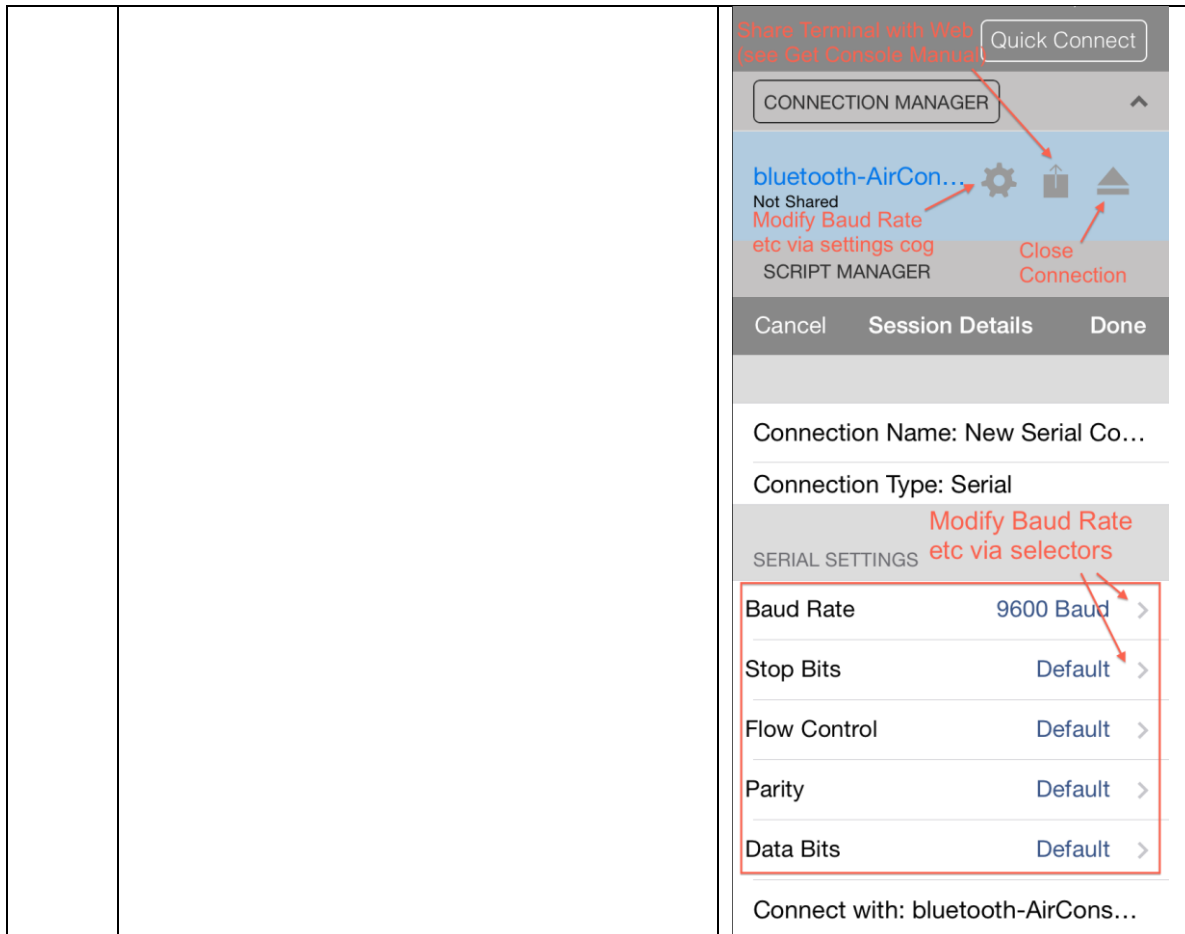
Share Terminal with Web (see Get Console Manual)

Quick Connect

CONNECTION MANAGER

bluetooth-AirCon…
Not Shared

Modify Baud Rate etc via settings cog

Close Connection

SCRIPT MANAGER

Cancel Session Details Done

Connection Name: New Serial Co…

Connection Type: Serial

Modify Baud Rate etc via selectors

SERIAL SETTINGS

Baud Rate 9600 Baud >

Stop Bits Default >

Flow Control Default >

Parity Default >

Data Bits Default >

Connect with: bluetooth-AirCons…